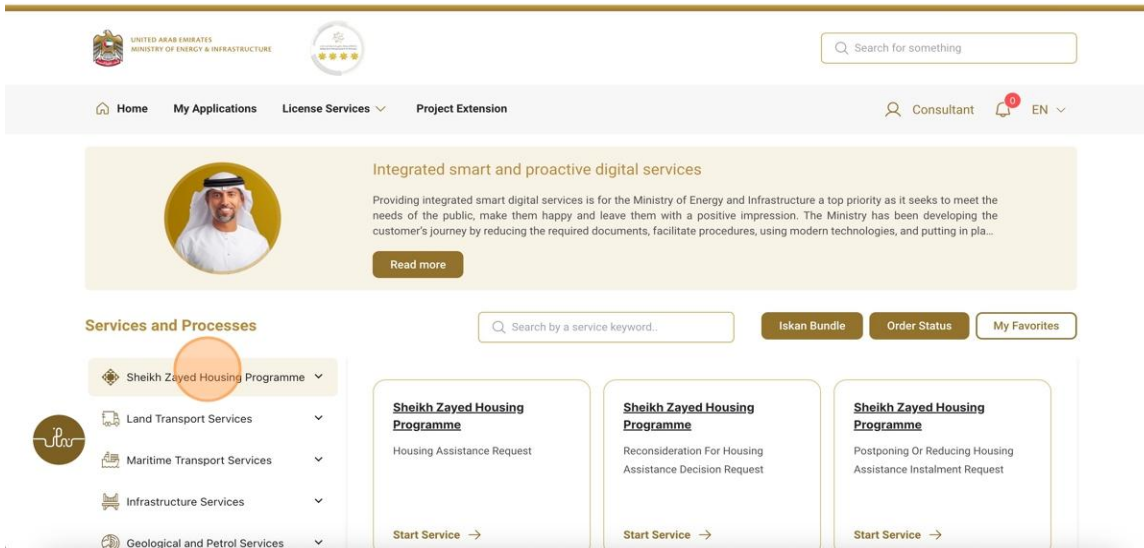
UNITED ARAB EMIRATES
MINISTRY OF ENERGY & INFRASTRUCTURE

Search for something

Home My Applications License Services Project Extension

Consultant 0 EN

Integrated smart and proactive digital services

Providing integrated smart digital services is for the Ministry of Energy and Infrastructure a top priority as it seeks to meet the needs of the public, make them happy and leave them with a positive impression. The Ministry has been developing the customer's journey by reducing the required documents, facilitate procedures, using modern technologies, and putting in pla...

Read more

Services and Processes

Search by a service keyword..

Iskan Bundle Order Status My Favorites

Sheikh Zayed Housing Programme

Land Transport Services

Maritime Transport Services

Infrastructure Services

Geological and Petrol Services

Sheikh Zayed Housing Programme
Housing Assistance Request
Start Service →

Sheikh Zayed Housing Programme
Reconsideration For Housing Assistance Decision Request
Start Service →

Sheikh Zayed Housing Programme
Postponing Or Reducing Housing Assistance Instalment Request
Start Service →